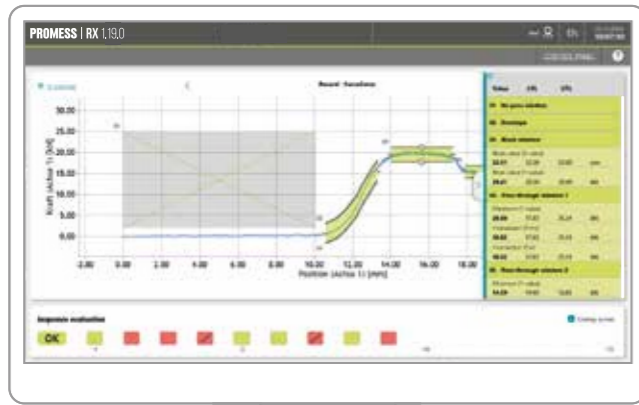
PROMESS | RX 1.19.0

Record - Overview

30.00
25.00
20.00
15.00
10.00
5.00
0.00

Kraft (Achse 1) [kN]

-2.00 0.00 2.00 4.00 6.00 8.00 10.00 12.00 14.00 16.00 18.00

Position (Achse 1) [mm]

01 No-pass window
02 Envelope
03 Block window
04 Pass-through window 1
05 Pass-through window 2

Sequence evaluation

OK